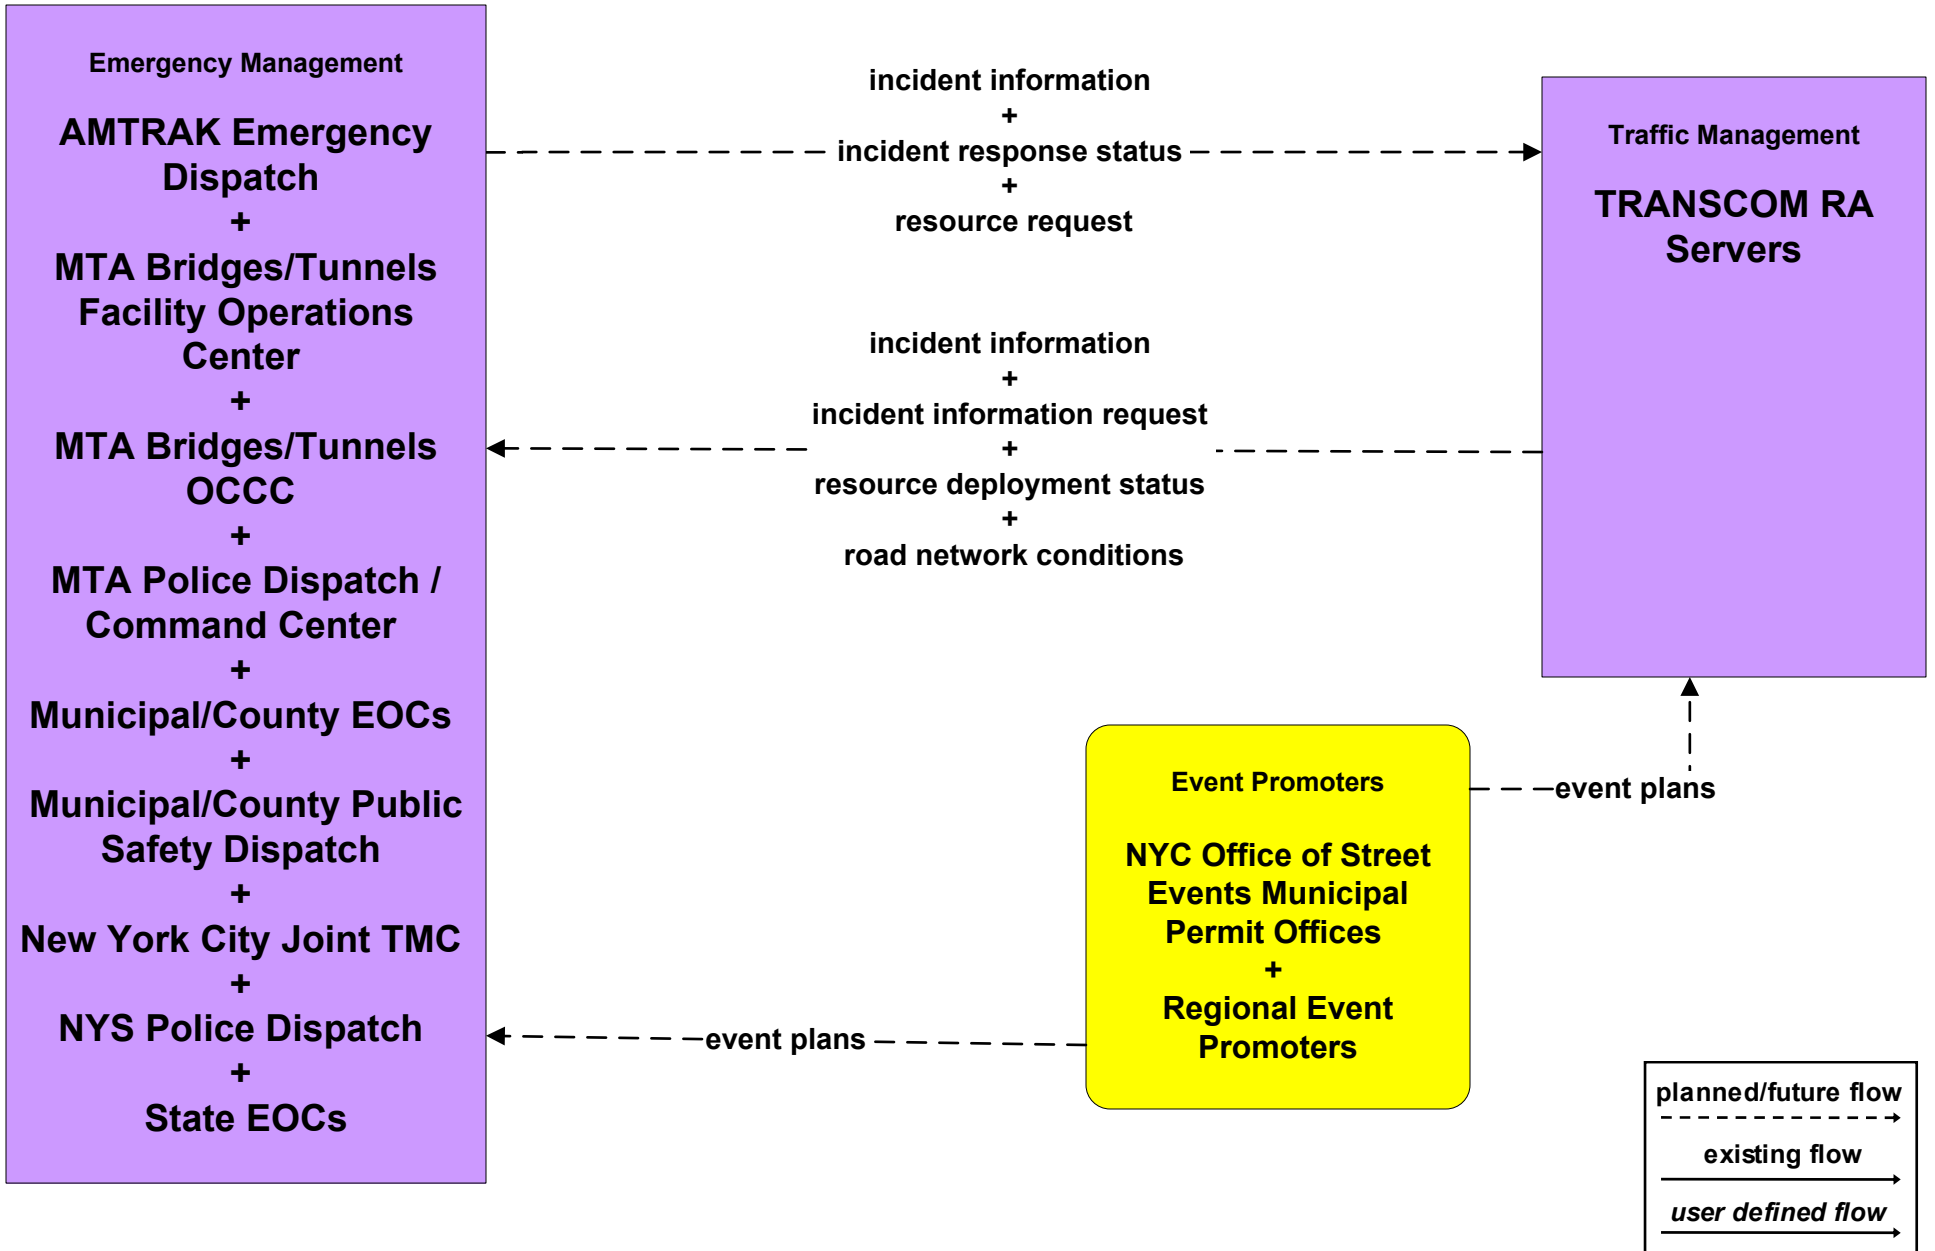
Emergency Management

AMTRAK Emergency Dispatch
+
MTA Bridges/Tunnels Facility Operations Center
+
MTA Bridges/Tunnels OCCC
+
MTA Police Dispatch / Command Center
+
Municipal/County EOCs
+
Municipal/County Public Safety Dispatch
+
New York City Joint TMC
+
NYS Police Dispatch
+
State EOCs

incident information
+
incident response status
+
resource request

Traffic Management

TRANSCOM RA Servers

incident information
+
incident information request
+
resource deployment status
+
road network conditions

Event Promoters

NYC Office of Street Events Municipal Permit Offices
+
Regional Event Promoters

event plans

event plans

planned/future flow

existing flow

*user defined flow*